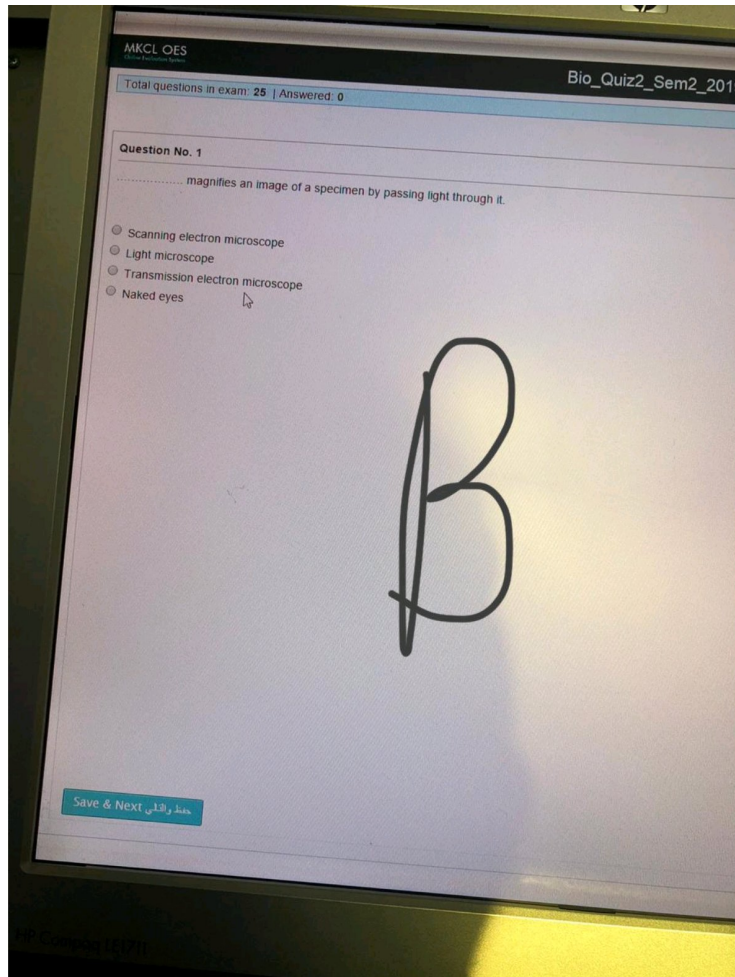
MKCL OES
Online Evaluation System

Bio_Quiz2_Sem2_201

Total questions in exam: 25 | Answered: 0

Question No. 1

.................. magnifies an image of a specimen by passing light through it.

Scanning electron microscope
Light microscope
Transmission electron microscope
Naked eyes

B

Save & Next حفظ والتالي

HP Compaq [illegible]